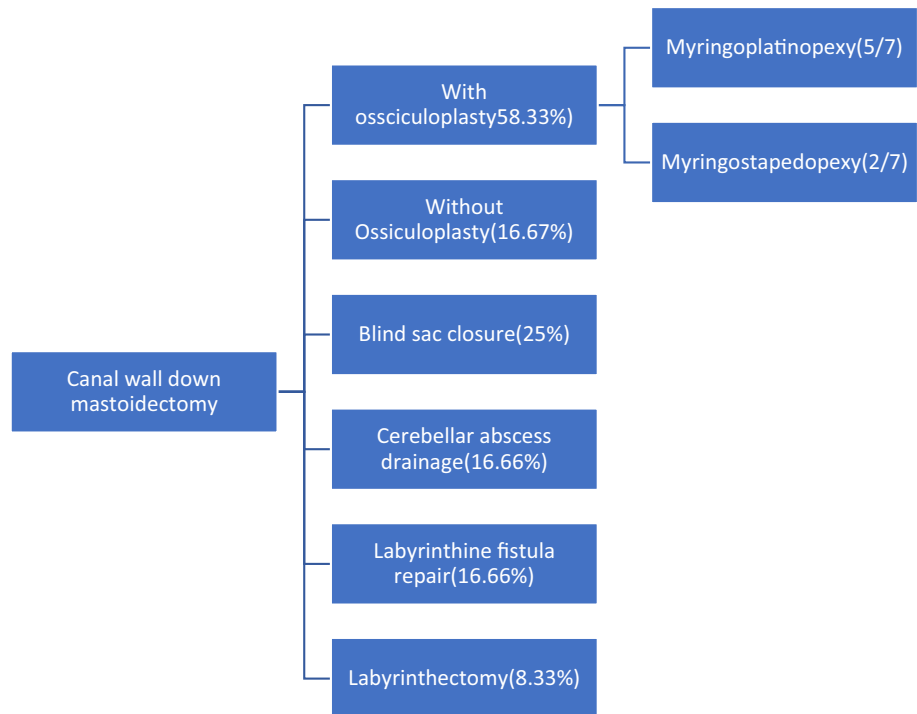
Canal wall down mastoidectomy

With ossciculoplasty58.33%)

Myringoplatinopexy(5/7)

Myringostapedopexy(2/7)

Without Ossiculoplasty(16.67%)

Blind sac closure(25%)

Cerebellar abscess drainage(16.66%)

Labyrinthine fistula repair(16.66%)

Labyrinthectomy(8.33%)